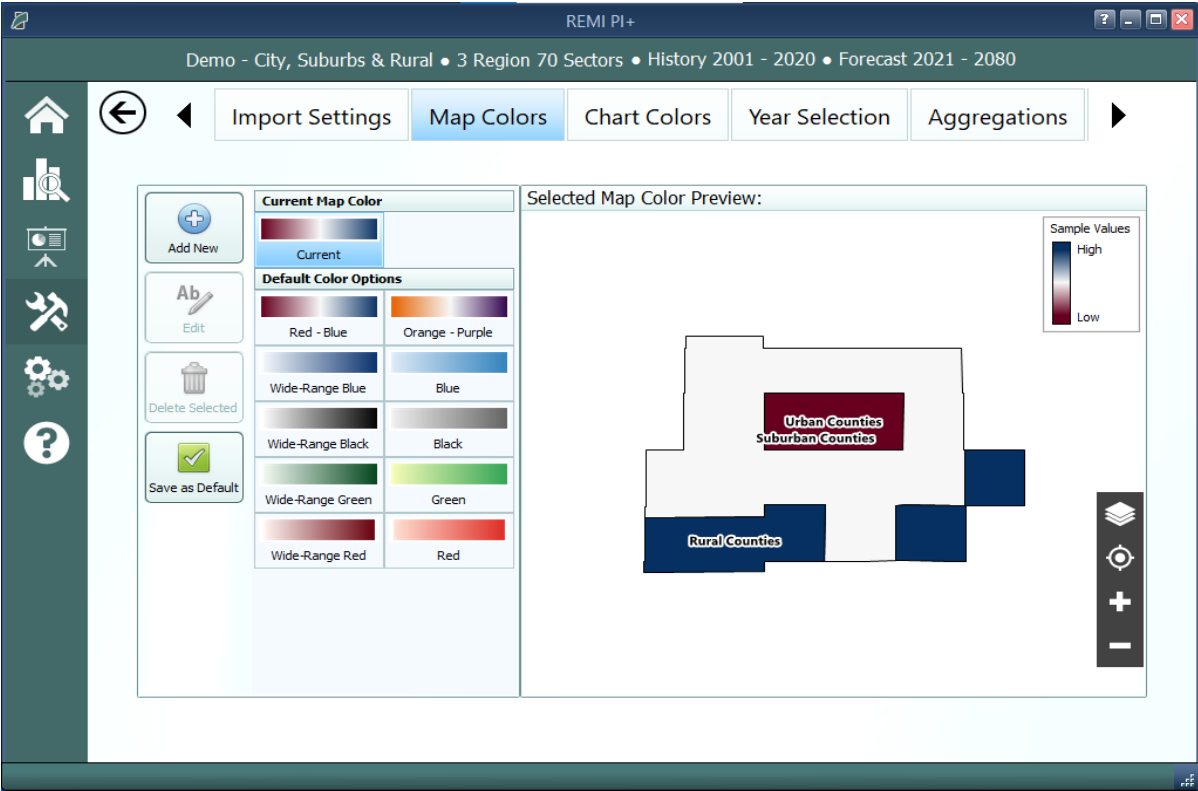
REMI PI+

Demo - City, Suburbs & Rural • 3 Region 70 Sectors • History 2001 - 2020 • Forecast 2021 - 2080

Import Settings
Map Colors
Chart Colors
Year Selection
Aggregations

Add New
Ab
Edit
Delete Selected
Save as Default

Current Map Color
Current
Default Color Options
Red - Blue
Orange - Purple
Wide-Range Blue
Blue
Wide-Range Black
Black
Wide-Range Green
Green
Wide-Range Red
Red

Selected Map Color Preview:

Sample Values
High
Low

Urban Counties
Suburban Counties
Rural Counties